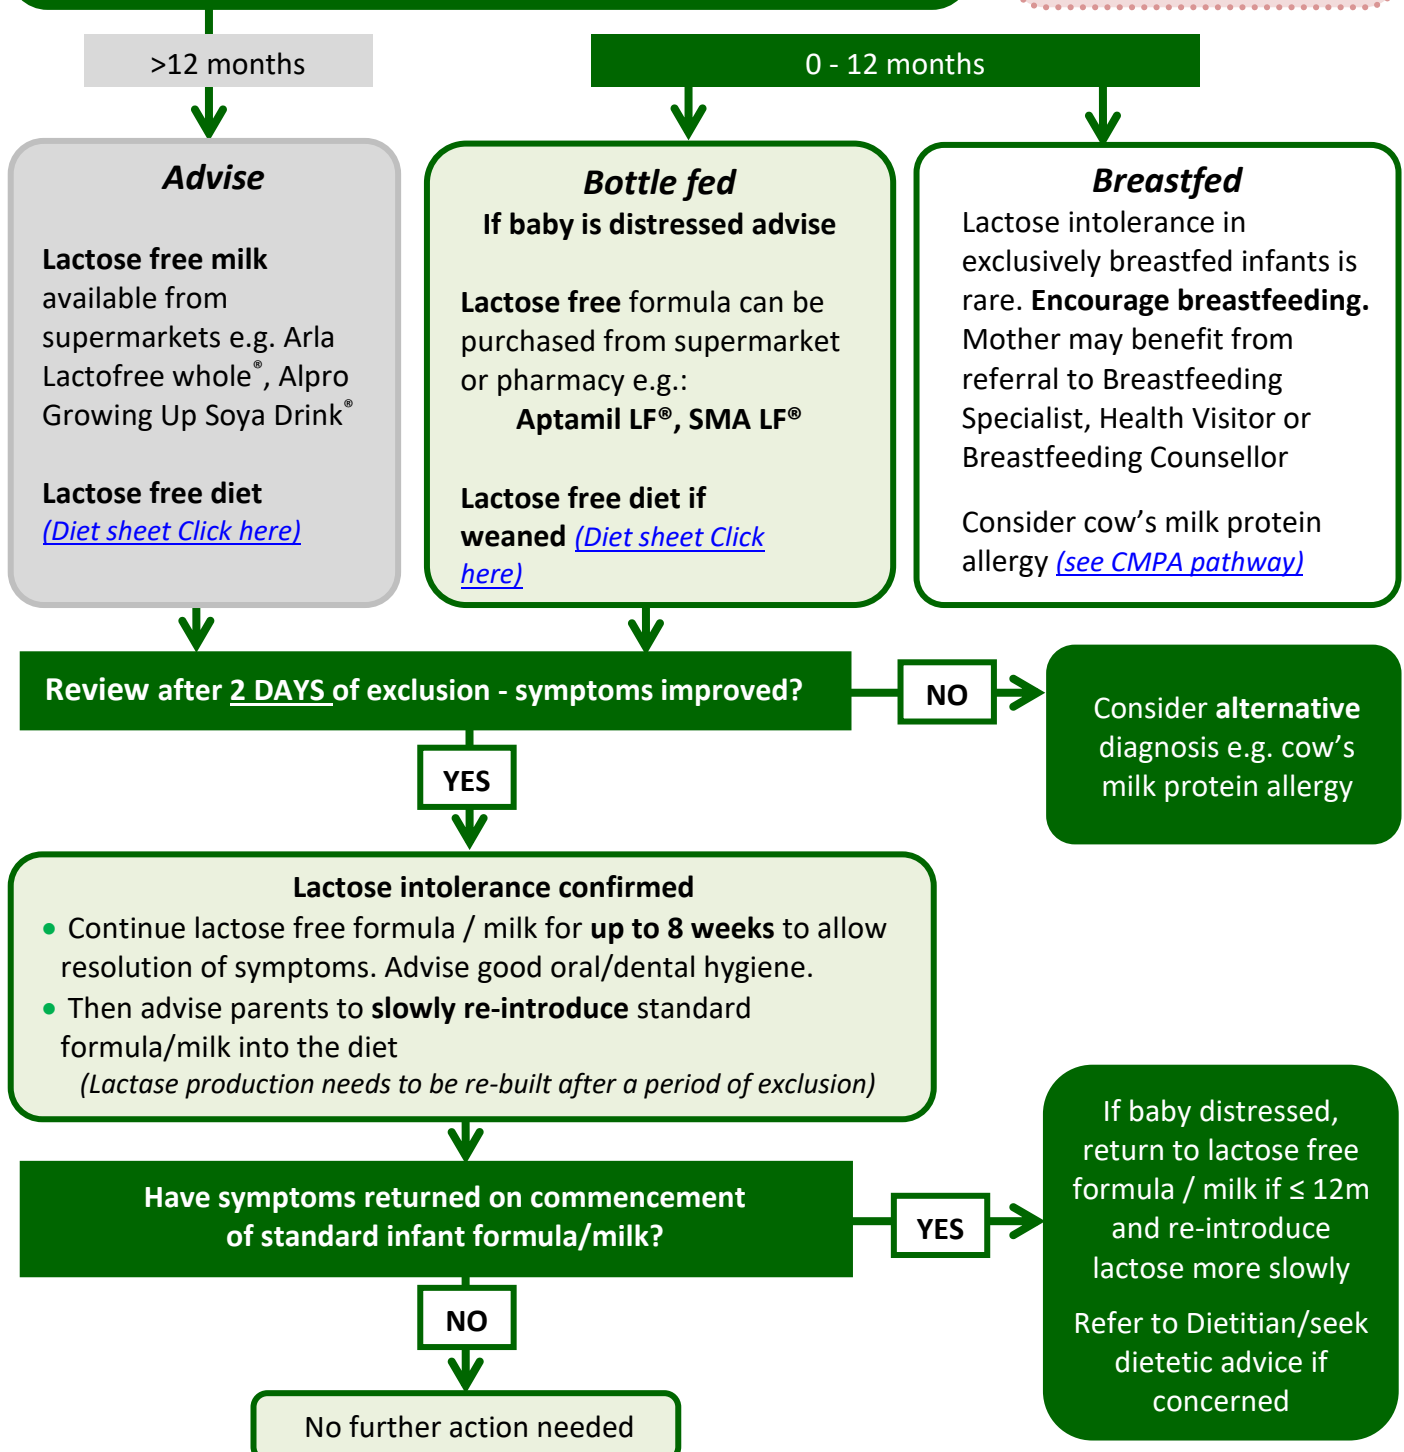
>12 months

0 - 12 months

Advise

Lactose free milk available from supermarkets e.g. Arla Lactofree whole®, Alpro Growing Up Soya Drink®

Lactose free diet
(Diet sheet Click here)

Bottle fed
If baby is distressed advise

Lactose free formula can be purchased from supermarket or pharmacy e.g.:
Aptamil LF®, SMA LF®

Lactose free diet if weaned (Diet sheet Click here)

Breastfed
Lactose intolerance in exclusively breastfed infants is rare. Encourage breastfeeding. Mother may benefit from referral to Breastfeeding Specialist, Health Visitor or Breastfeeding Counsellor

Consider cow's milk protein allergy (see CMPA pathway)

Review after 2 DAYS of exclusion - symptoms improved?

NO

Consider alternative diagnosis e.g. cow's milk protein allergy

YES

Lactose intolerance confirmed
• Continue lactose free formula / milk for up to 8 weeks to allow resolution of symptoms. Advise good oral/dental hygiene.
• Then advise parents to slowly re-introduce standard formula/milk into the diet
(Lactase production needs to be re-built after a period of exclusion)

Have symptoms returned on commencement of standard infant formula/milk?

YES

If baby distressed, return to lactose free formula / milk if ≤ 12m and re-introduce lactose more slowly

Refer to Dietitian/seek dietetic advice if concerned

NO

No further action needed